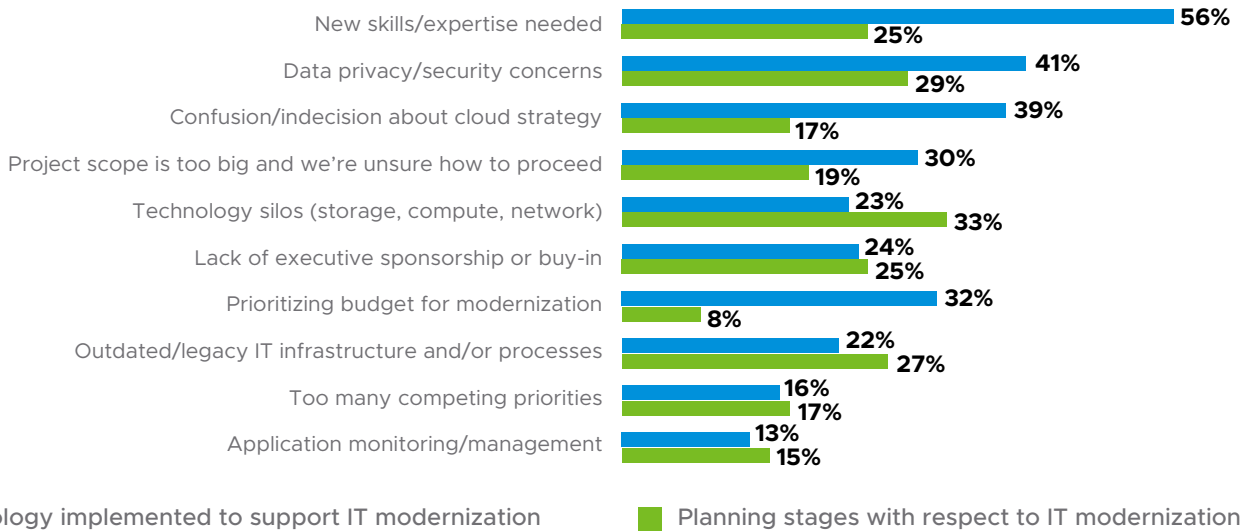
New skills/expertise needed
56%
25%
Data privacy/security concerns
41%
29%
Confusion/indecision about cloud strategy
39%
17%
Project scope is too big and we're unsure how to proceed
30%
19%
Technology silos (storage, compute, network)
23%
33%
Lack of executive sponsorship or buy-in
24%
25%
Prioritizing budget for modernization
32%
8%
Outdated/legacy IT infrastructure and/or processes
22%
27%
Too many competing priorities
16%
17%
Application monitoring/management
13%
15%

ology implemented to support IT modernization

Planning stages with respect to IT modernization